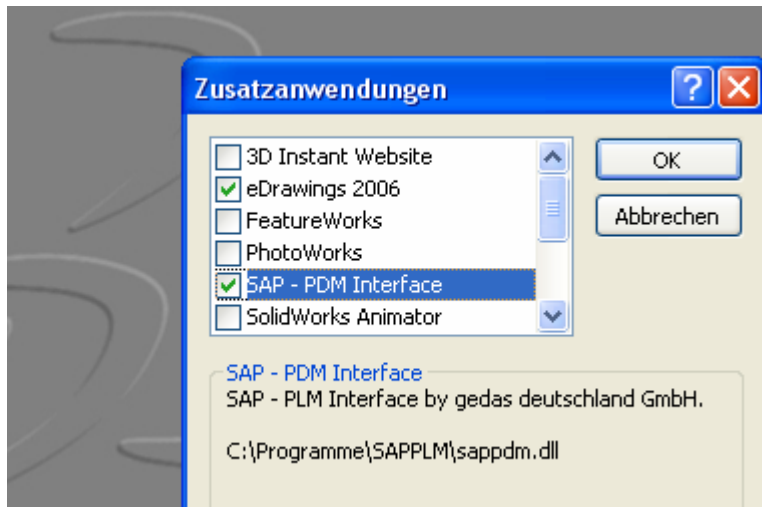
Zusatzanwendungen

3D Instant Website
eDrawings 2006
FeatureWorks
PhotoWorks
SAP - PDM Interface
SolidWorks Animator

OK
Abbrechen

SAP - PDM Interface
SAP - PLM Interface by gedas deutschland GmbH.

C:\Programme\SAPPLM\sappdm.dll